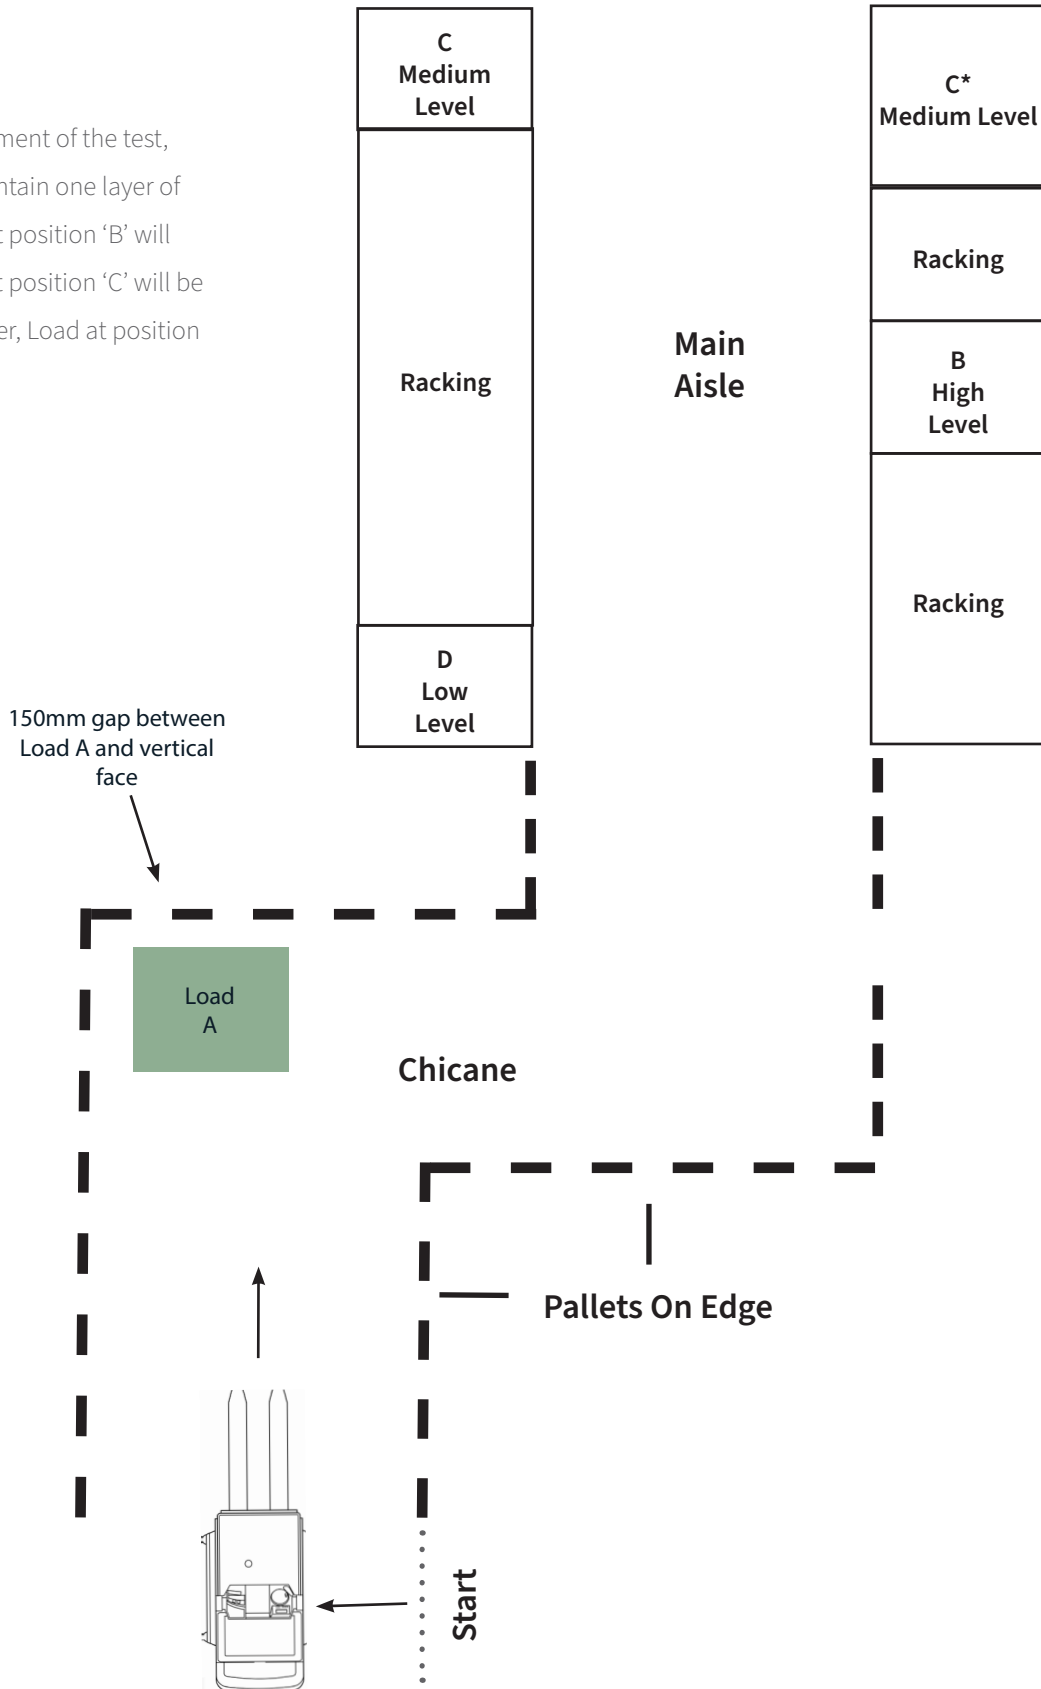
ment of the test, ntain one layer of t position 'B' will t position 'C' will be er, Load at position

C
Medium
Level

Racking

D
Low
Level

Main
Aisle

C*
Medium Level

Racking

B
High
Level

Racking

150mm gap between Load A and vertical face

Load
A

Chicane

Pallets On Edge

Start